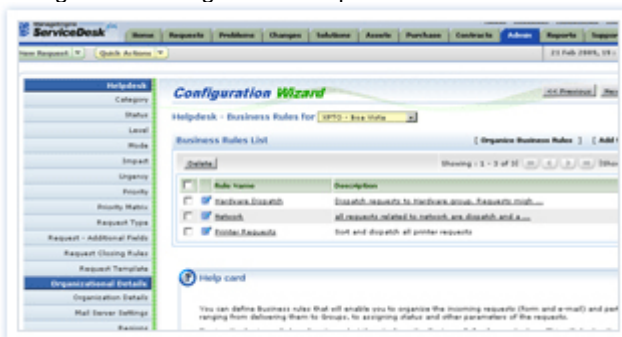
ManageEngine ServiceDesk

Home | Requests | Problems | Changes | Solutions | Assets | Purchase | Contracts | Admin | Reports | Suppor

New Request | Quick Actions

21 Feb 2009, 19 :

Helpdesk
Category
Status
Level
Mode
Impact
Urgency
Priority
Priority Matrix
Request Type
Request - Additional Fields
Request Closing Rules
Request Template
Organizational Details
Organization Details
Mail Server Settings
Regions

Configuration Wizard

<< Previous | Nex

Helpdesk - Business Rules for XPTO - Boa Vista

Business Rules List

[ Organize Business Rules ] [ Add

Delete

Showing : 1 - 3 of 3 | Show

| | | Rule Name | Description |
|---|---|---|---|
| | | Hardware Dispatch | Dispatch requests to Hardware group. Requests High ... |
| | | Network | all requests related to network are dispatch and a ... |
| | | Printer Requests | Sort and dispatch all printer requests |

Help card

You can define Business rules that will enable you to organize the incoming requests (form and e-mail) and perf ranging from delivering them to Groups, to assigning status and other parameters of the requests.

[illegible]